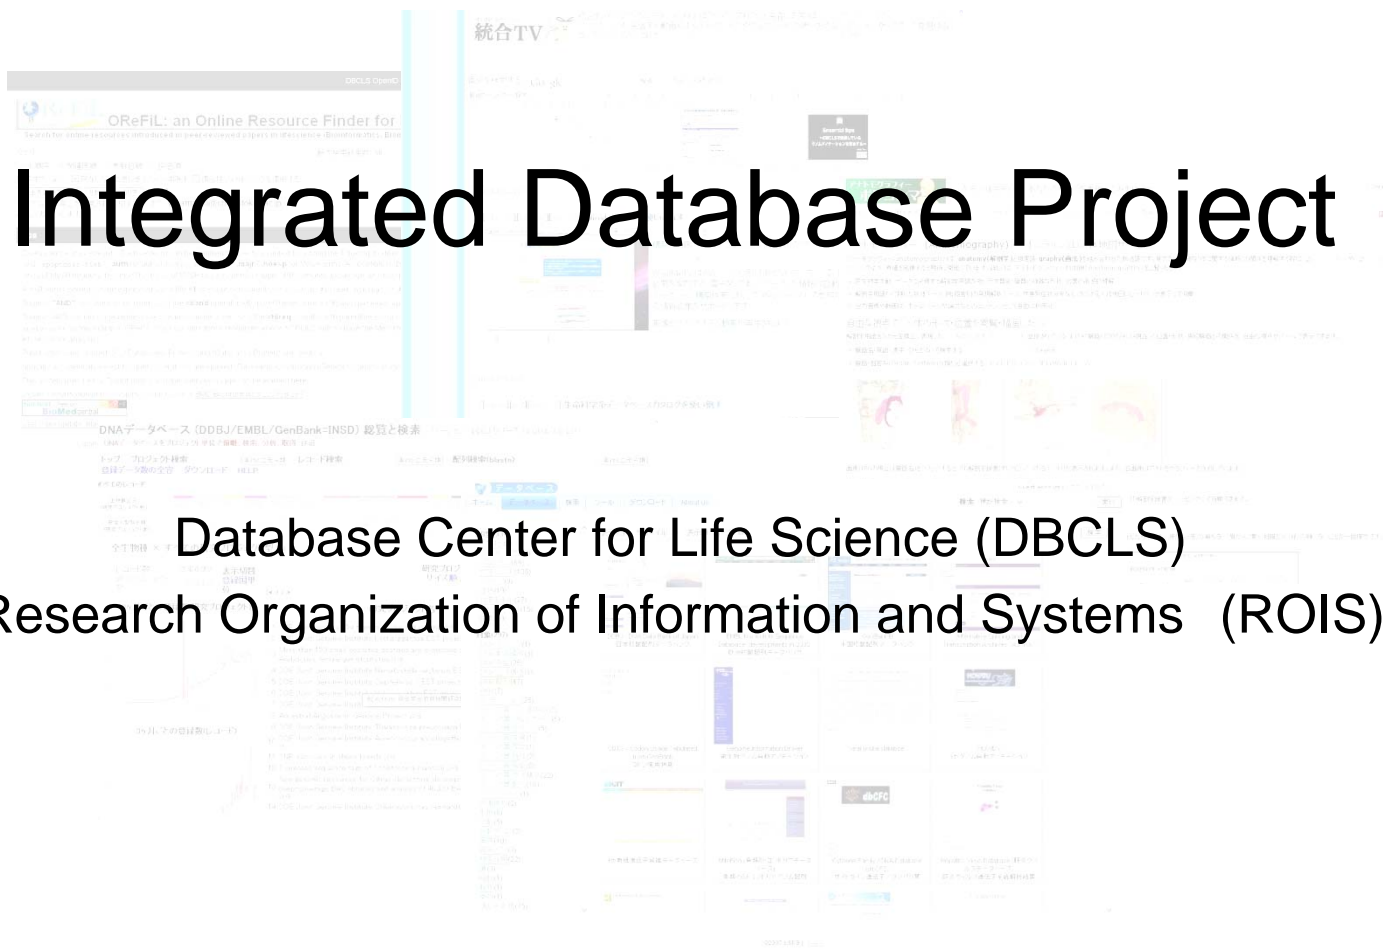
DBCLS OpenID

OReFiL: an Online Resource Finder for

統合TV

Integrated Database Project

DNAデータベース (DDBJ/EMBL/GenBank=INSD) 横断と検索

Database Center for Life Science (DBCLS)
Research Organization of Information and Systems (ROIS)